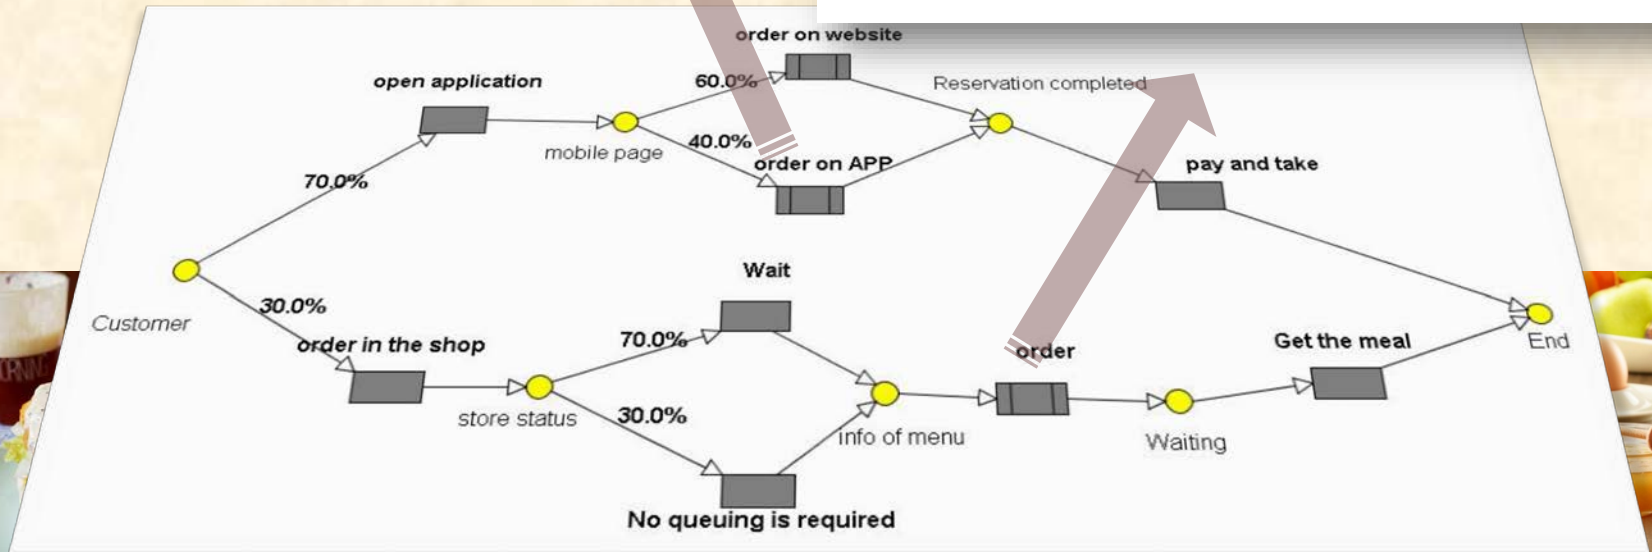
order on website
open application
60.0%
Reservation completed
40.0%
mobile page
order on APP
70.0%
pay and take
Wait
Customer
30.0%
order in the shop
70.0%
order
Get the meal
End
store status
30.0%
info of menu
Waiting
No queuing is required